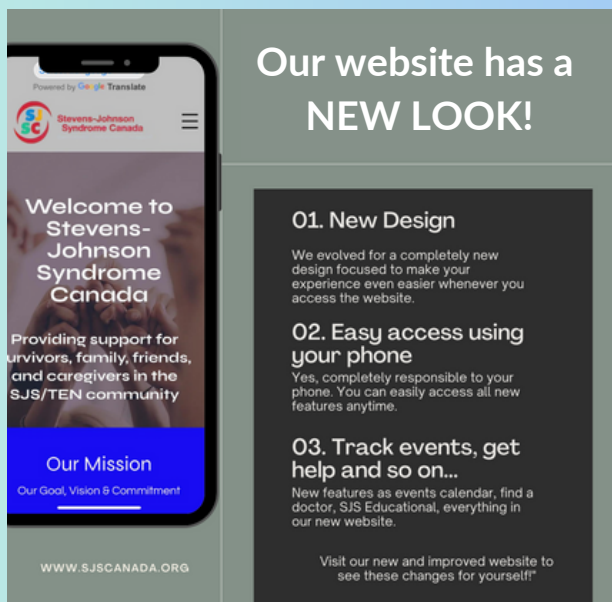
Powered by Google Translate

SJSC Stevens-Johnson Syndrome Canada

Welcome to Stevens-Johnson Syndrome Canada

Providing support for urvivors, family, friends, and caregivers in the SJS/TEN community

Our Mission

Our Goal, Vision & Commitment

WWW.SJSCANADA.ORG

Our website has a NEW LOOK!

01. New Design

We evolved for a completely new design focused to make your experience even easier whenever you access the website.

02. Easy access using your phone

Yes, completely responsible to your phone. You can easily access all new features anytime.

03. Track events, get help and so on...

New features as events calendar, find a doctor, SJS Educational, everything in our new website.

Visit our new and improved website to see these changes for yourself!"